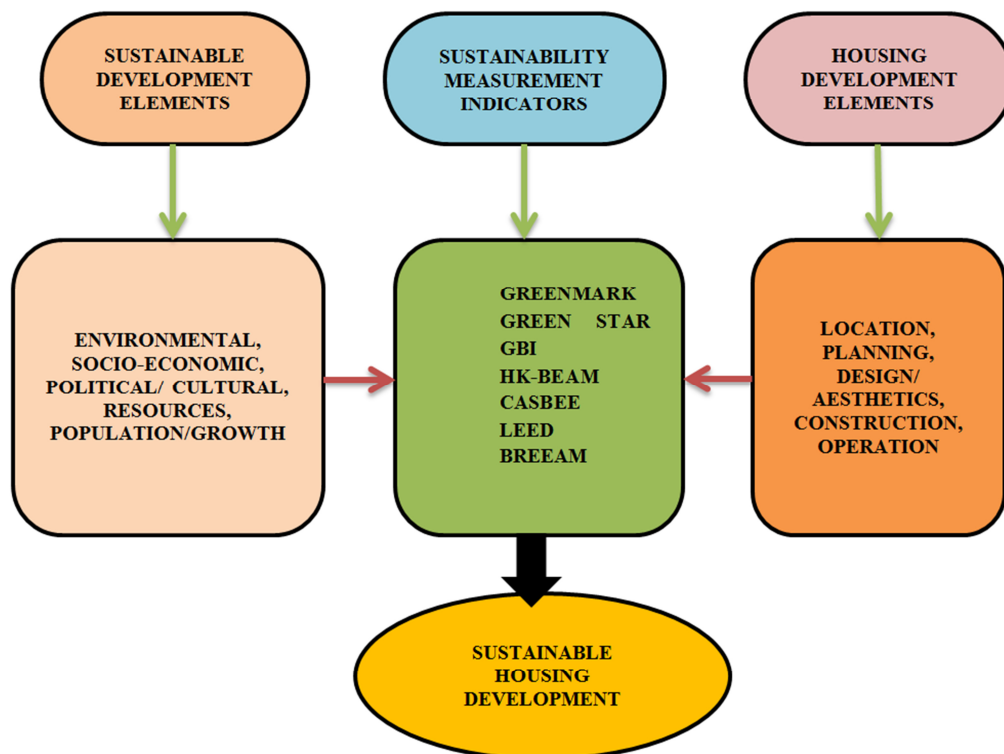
SUSTAINABLE DEVELOPMENT ELEMENTS

SUSTAINABILITY MEASUREMENT INDICATORS

HOUSING DEVELOPMENT ELEMENTS

ENVIRONMENTAL, SOCIO-ECONOMIC, POLITICAL/ CULTURAL, RESOURCES, POPULATION/GROWTH

GREENMARK
GREEN STAR
GBI
HK-BEAM
CASBEE
LEED
BREEAM

LOCATION, PLANNING, DESIGN/ AESTHETICS, CONSTRUCTION, OPERATION

SUSTAINABLE HOUSING DEVELOPMENT